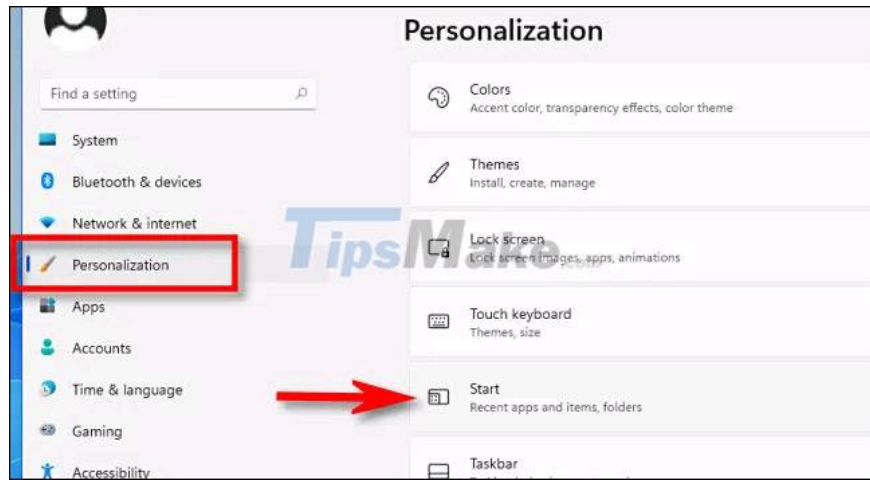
Personalization

Find a setting

System

Bluetooth & devices

Network & internet

Personalization

Apps

Accounts

Time & language

Gaming

Accessibility

Colors
Accent color, transparency effects, color theme

Themes
Install, create, manage

Lock screen
Lock screen images, apps, animations

Touch keyboard
Themes, size

Start
Recent apps and items, folders

Taskbar

TipsMake.com